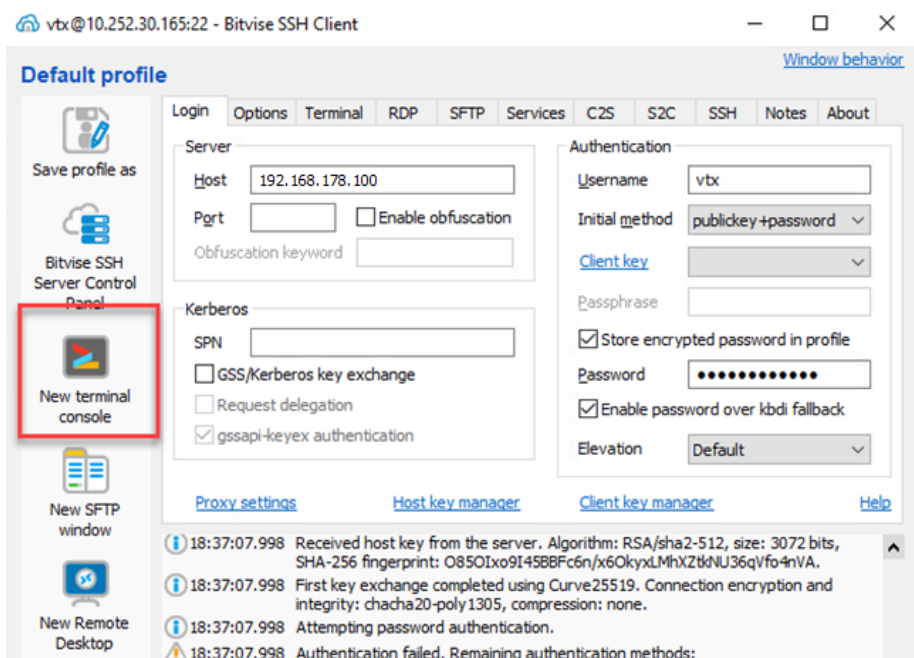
vtx@10.252.30.165:22 - Bitvise SSH Client

Window behavior

Default profile

Save profile as

Bitvise SSH Server Control Panel

New terminal console

New SFTP window

New Remote Desktop

Login | Options | Terminal | RDP | SFTP | Services | C2S | S2C | SSH | Notes | About

Server
Host 192.168.178.100
Port
Enable obfuscation
Obfuscation keyword

Kerberos
SPN
GSS/Kerberos key exchange
Request delegation
gssapi-keyex authentication

Authentication
Username vtx
Initial method publickey+password
Client key
Passphrase
Store encrypted password in profile
Password ●●●●●●●●●●●●
Enable password over kbdi fallback
Elevation Default

Proxy settings    Host key manager    Client key manager    Help

18:37:07.998 Received host key from the server. Algorithm: RSA/sha2-512, size: 3072 bits, SHA-256 fingerprint: O85OIxo9I45BBFc6n/x6OkyxLMhXZtkNU36qVfo4nVA.
18:37:07.998 First key exchange completed using Curve25519. Connection encryption and integrity: chacha20-poly1305, compression: none.
18:37:07.998 Attempting password authentication.
18:37:07.998 Authentication failed. Remaining authentication methods: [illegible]